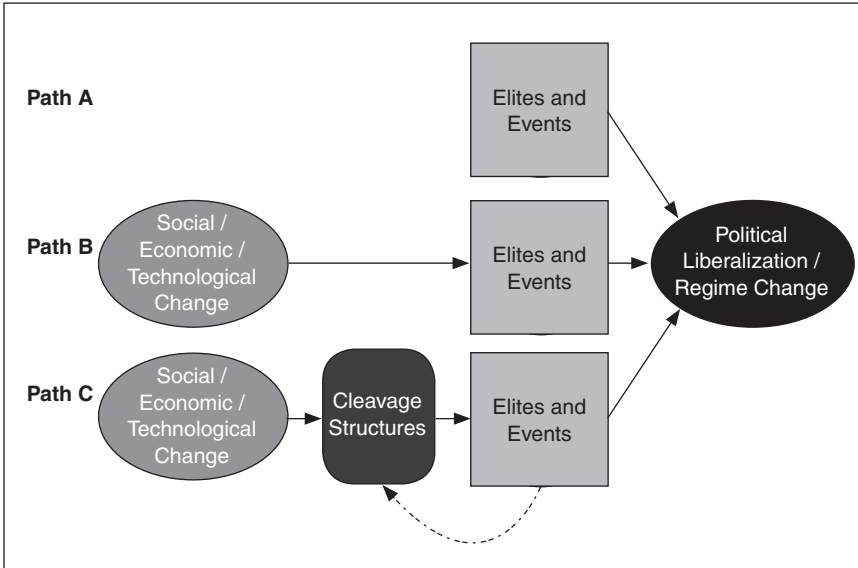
Path A

Elites and Events

Path B

Social / Economic / Technological Change

Elites and Events

Political Liberalization / Regime Change

Path C

Social / Economic / Technological Change

Cleavage Structures

Elites and Events